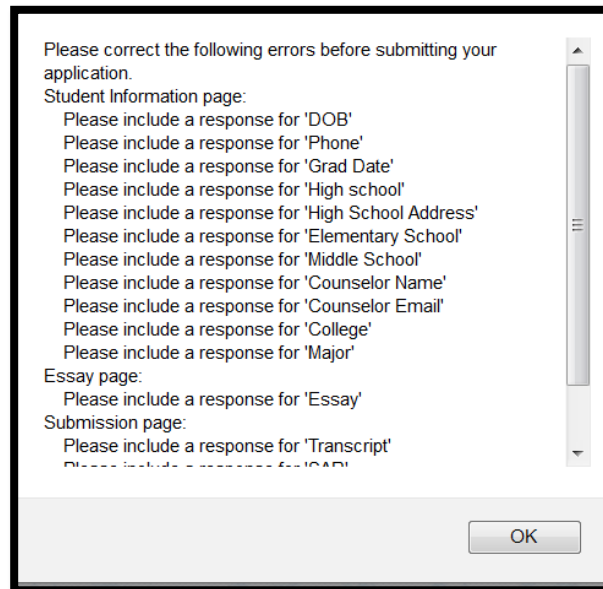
Please correct the following errors before submitting your application.
Student Information page:
Please include a response for 'DOB'
Please include a response for 'Phone'
Please include a response for 'Grad Date'
Please include a response for 'High school'
Please include a response for 'High School Address'
Please include a response for 'Elementary School'
Please include a response for 'Middle School'
Please include a response for 'Counselor Name'
Please include a response for 'Counselor Email'
Please include a response for 'College'
Please include a response for 'Major'
Essay page:
Please include a response for 'Essay'
Submission page:
Please include a response for 'Transcript'
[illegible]

OK